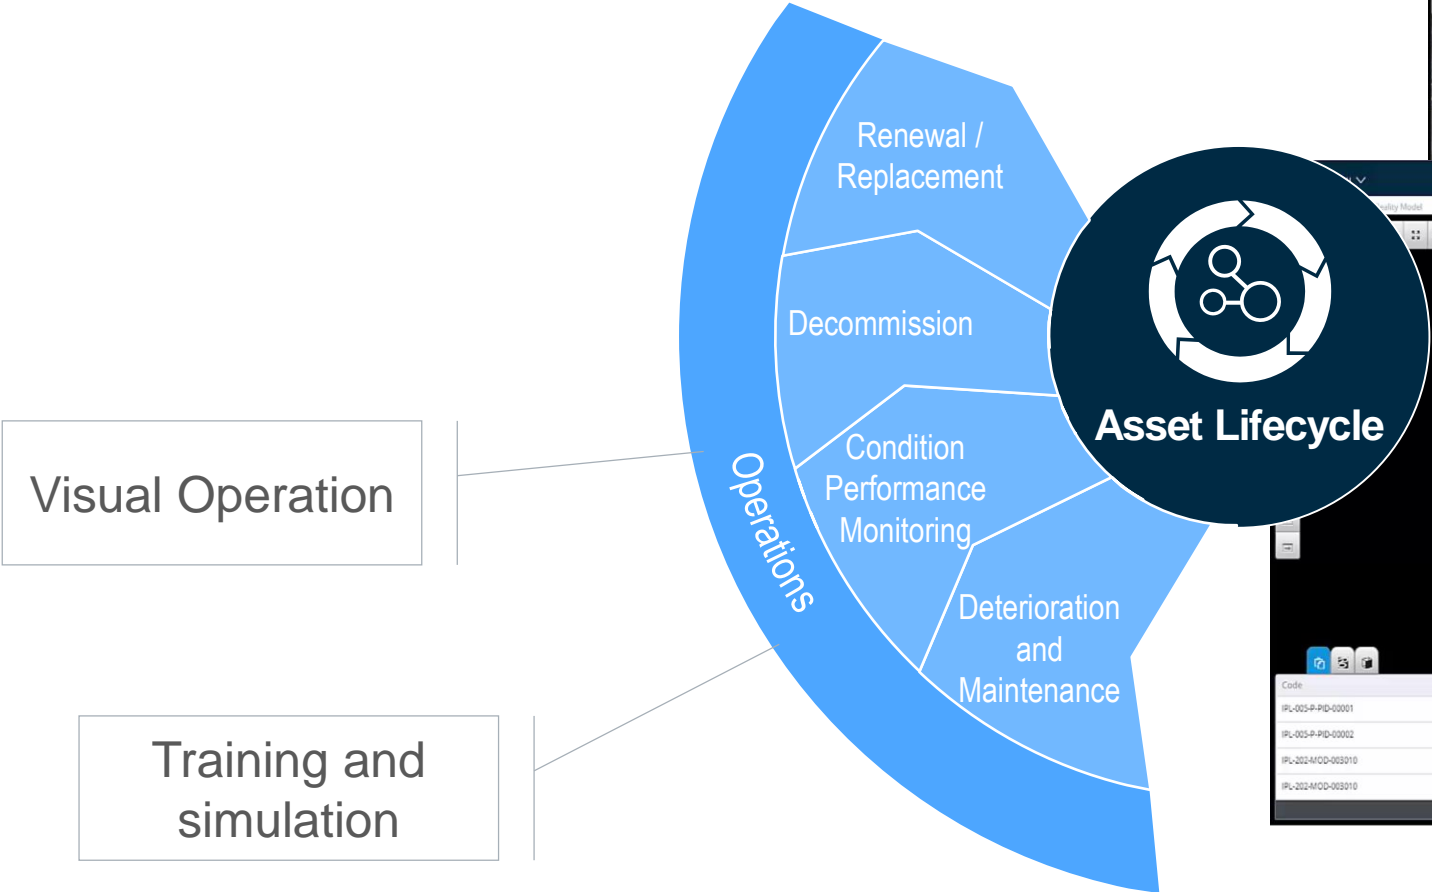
Renewal / Replacement

Decommission

Condition Performance Monitoring

Deterioration and Maintenance

Operations

Asset Lifecycle

Visual Operation

Training and simulation

Code

IPL-005-P-PID-00001

IPL-005-P-PID-00002

IPL-202-MOD-003010

IPL-202-MOD-003010